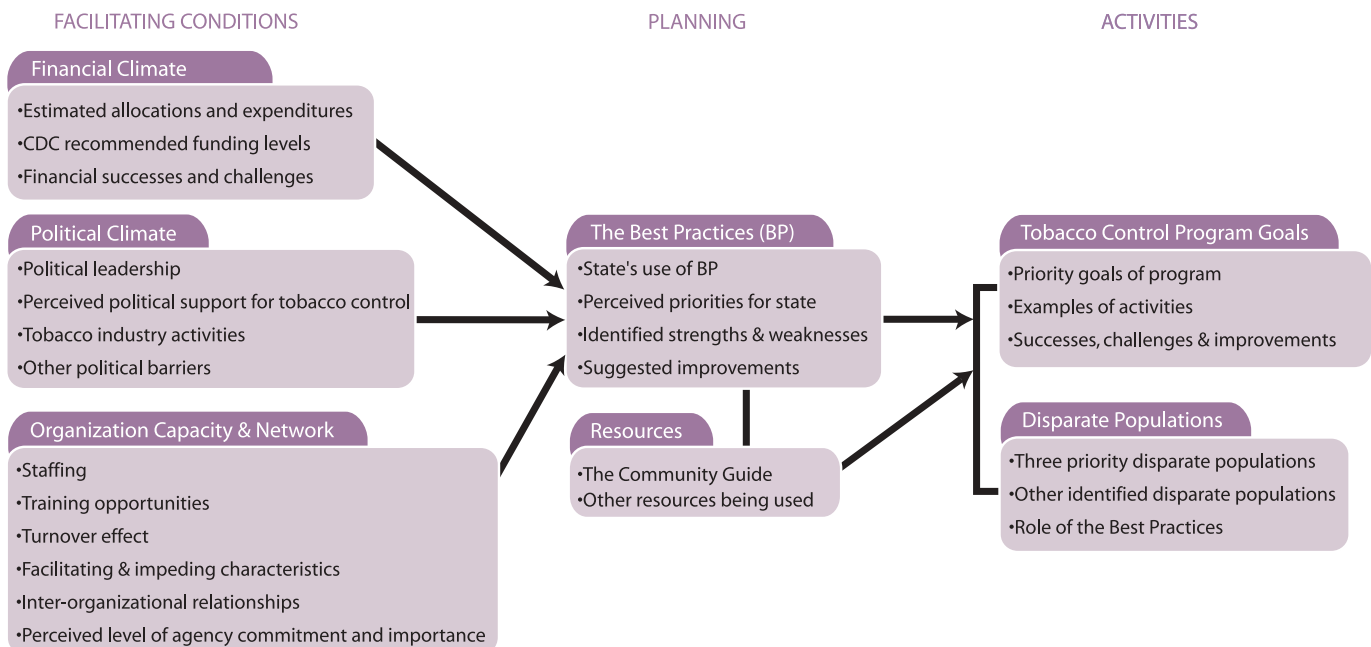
FACILITATING CONDITIONS

PLANNING

ACTIVITIES

Financial Climate
•Estimated allocations and expenditures
•CDC recommended funding levels
•Financial successes and challenges

Political Climate
•Political leadership
•Perceived political support for tobacco control
•Tobacco industry activities
•Other political barriers

Organization Capacity & Network
•Staffing
•Training opportunities
•Turnover effect
•Facilitating & impeding characteristics
•Inter-organizational relationships
•Perceived level of agency commitment and importance

The Best Practices (BP)
•State's use of BP
•Perceived priorities for state
•Identified strengths & weaknesses
•Suggested improvements

Resources
•The Community Guide
•Other resources being used

Tobacco Control Program Goals
•Priority goals of program
•Examples of activities
•Successes, challenges & improvements

Disparate Populations
•Three priority disparate populations
•Other identified disparate populations
•Role of the Best Practices